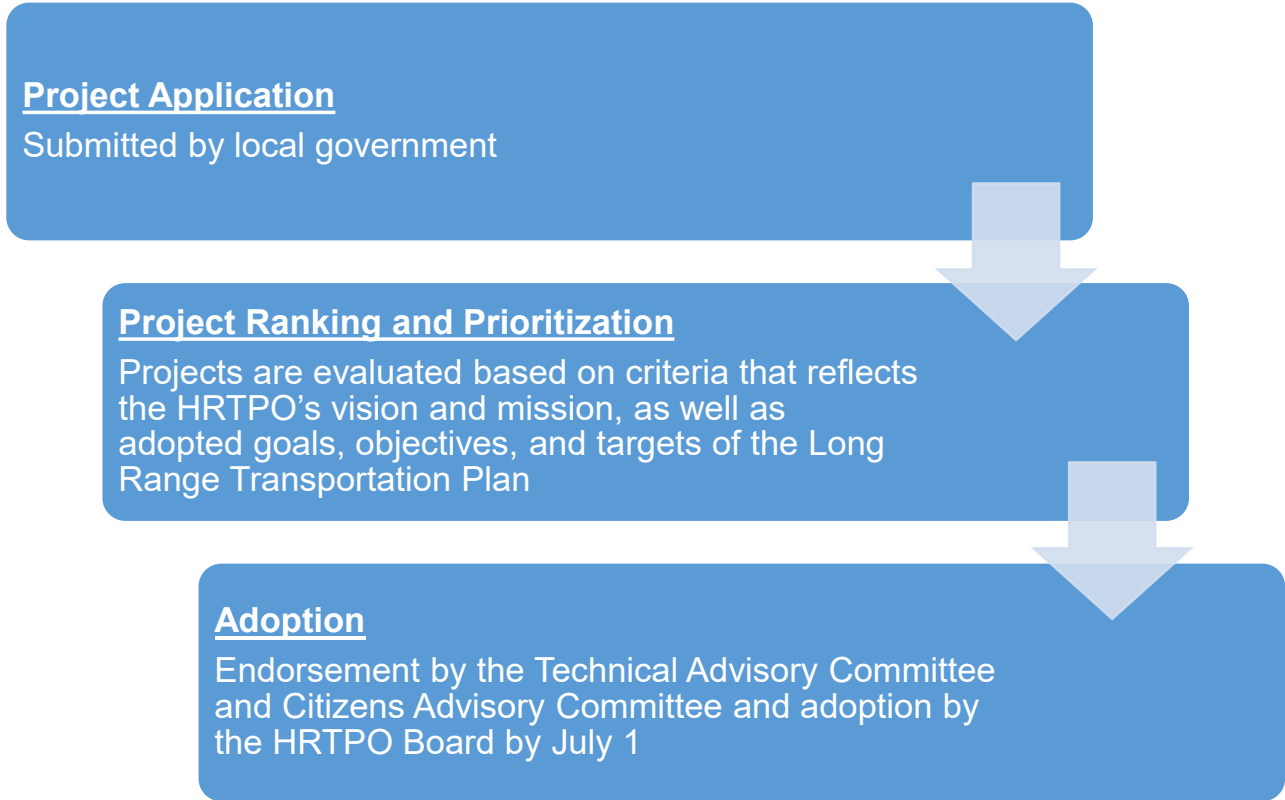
Project Application
Submitted by local government

Project Ranking and Prioritization
Projects are evaluated based on criteria that reflects the HRTPO’s vision and mission, as well as adopted goals, objectives, and targets of the Long Range Transportation Plan

Adoption
Endorsement by the Technical Advisory Committee and Citizens Advisory Committee and adoption by the HRTPO Board by July 1